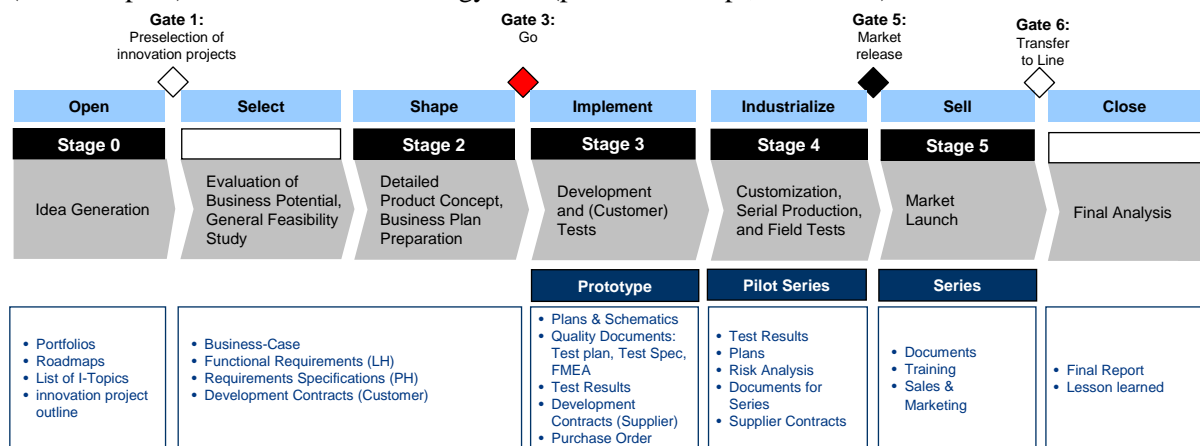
Gate 1:
Preselection of innovation projects

Gate 3:
Go

Gate 5:
Market release

Gate 6:
Transfer to Line

Open

Select

Shape

Implement

Industrialize

Sell

Close

Stage 0

Stage 2

Stage 3

Stage 4

Stage 5

Idea Generation

Evaluation of Business Potential, General Feasibility Study

Detailed Product Concept, Business Plan Preparation

Development and (Customer) Tests

Customization, Serial Production, and Field Tests

Market Launch

Final Analysis

Prototype

Pilot Series

Series

• Portfolios
• Roadmaps
• List of I-Topics
• innovation project outline

• Business-Case
• Functional Requirements (LH)
• Requirements Specifications (PH)
• Development Contracts (Customer)

• Plans & Schematics
• Quality Documents: Test plan, Test Spec, FMEA
• Test Results
• Development Contracts (Supplier)
• Purchase Order

• Test Results
• Plans
• Risk Analysis
• Documents for Series
• Supplier Contracts

• Documents
• Training
• Sales & Marketing

• Final Report
• Lesson learned